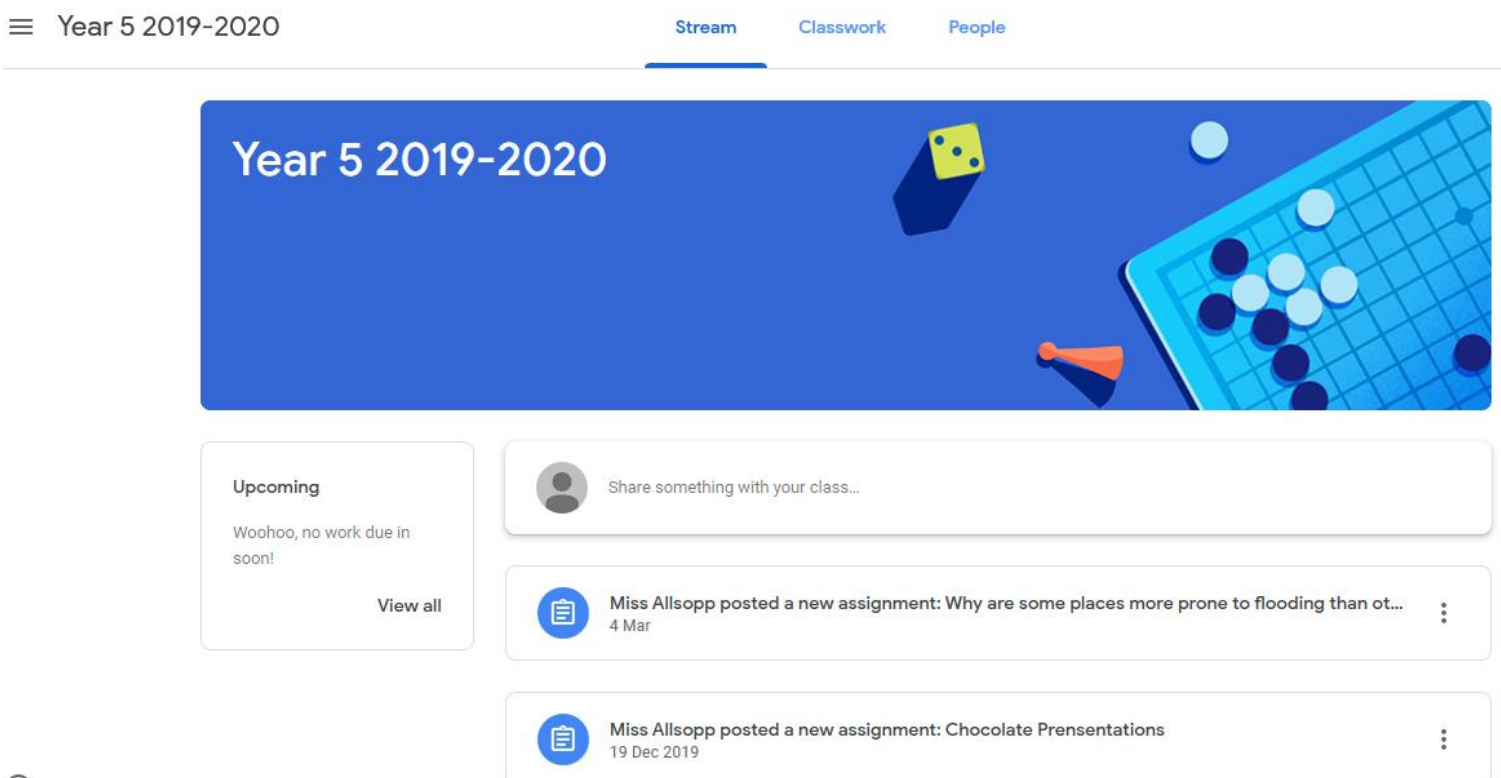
Year 5 2019-2020

Stream Classwork People

Year 5 2019-2020

Upcoming

Woohoo, no work due in soon!

View all

Share something with your class...

Miss Allsopp posted a new assignment: Why are some places more prone to flooding than ot...
4 Mar

Miss Allsopp posted a new assignment: Chocolate Prensentations
19 Dec 2019